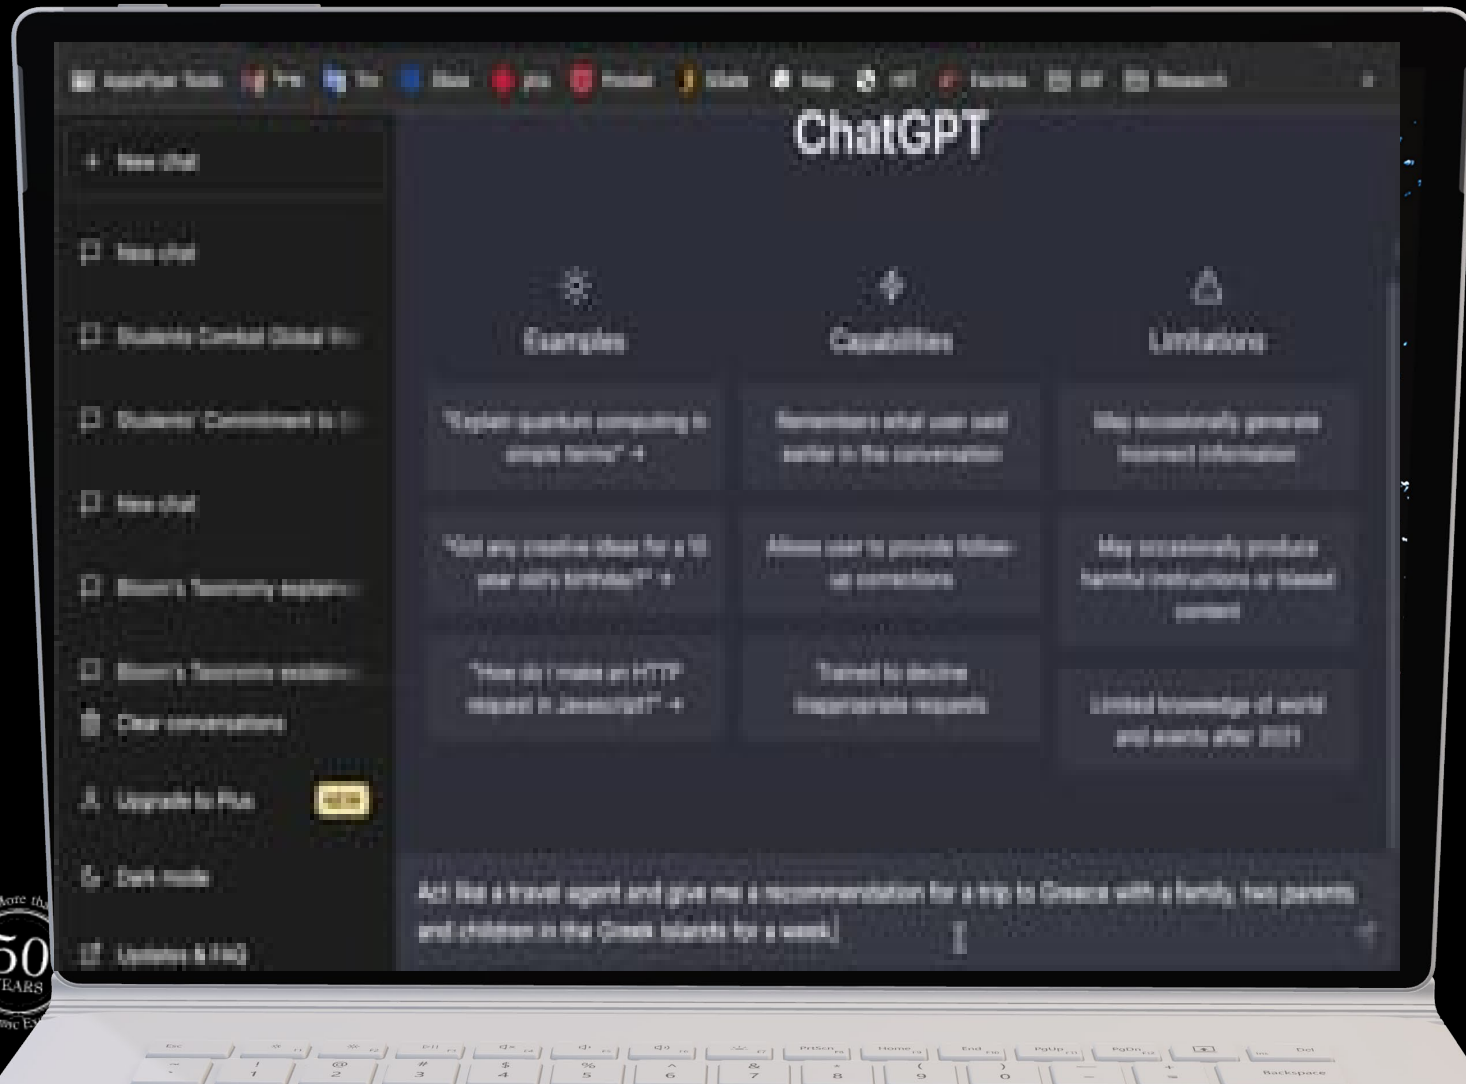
ChatGPT

+ New chat

New chat

Students Combat Global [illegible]

Students' Commitment to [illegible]

New chat

Bloom's Taxonomy explain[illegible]

Bloom's Taxonomy explain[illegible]

Clear conversations

Upgrade to Plus NEW

Dark mode

Updates & FAQ

Examples

"Explain quantum computing in simple terms" →

"Got any creative ideas for a 10 year old's birthday?" →

"How do I make an HTTP request in Javascript?" →

Capabilities

Remembers what user said earlier in the conversation

Allows user to provide follow-up corrections

Trained to decline inappropriate requests

Limitations

May occasionally generate incorrect information

May occasionally produce harmful instructions or biased content

Limited knowledge of world and events after 2021

Act like a travel agent and give me a recommendation for a trip to Greece with a family, two parents and children in the Greek islands for a week.

More than 50 YEARS